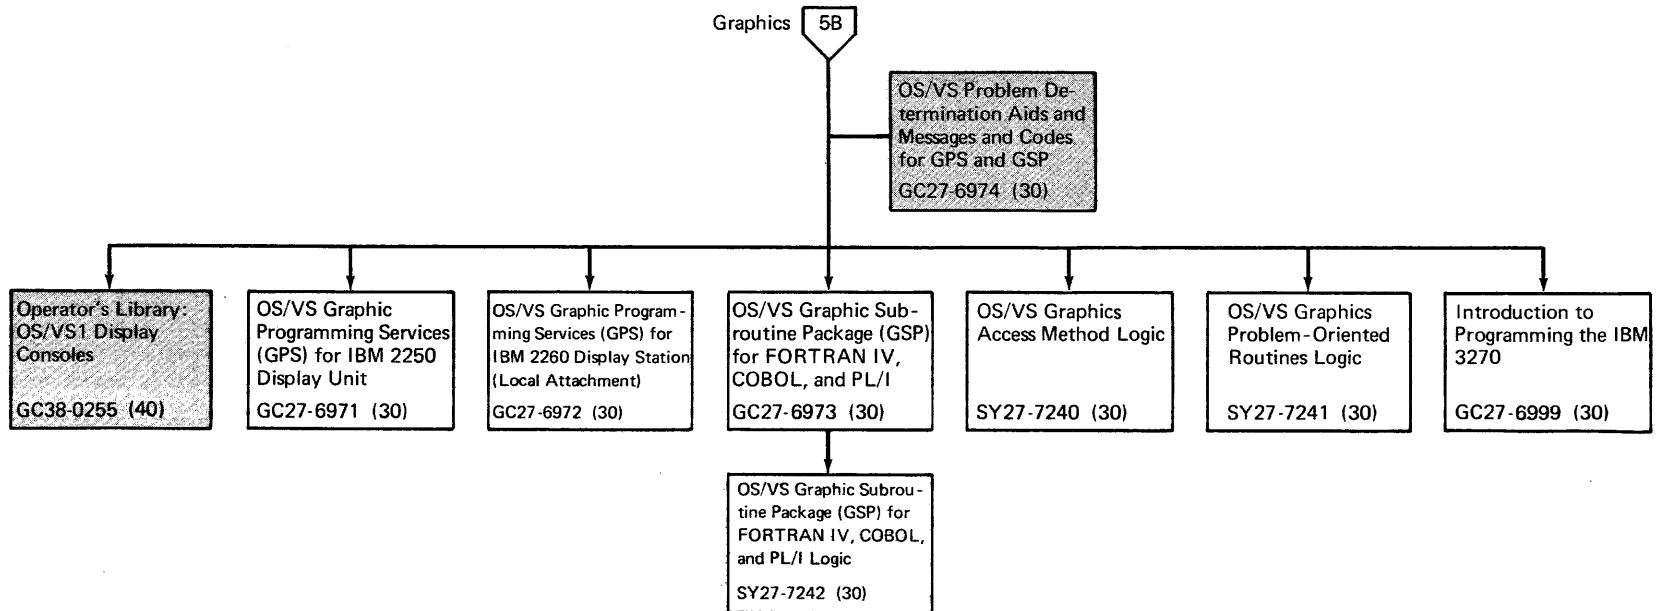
Graphics 5B

OS/VS Problem Determination Aids and Messages and Codes for GPS and GSP
GC27-6974 (30)

Operator's Library: OS/VS1 Display Consoles
GC38-0255 (40)

OS/VS Graphic Programming Services (GPS) for IBM 2250 Display Unit
GC27-6971 (30)

OS/VS Graphic Programming Services (GPS) for IBM 2260 Display Station (Local Attachment)
GC27-6972 (30)

OS/VS Graphic Subroutine Package (GSP) for FORTRAN IV, COBOL, and PL/I
GC27-6973 (30)

OS/VS Graphics Access Method Logic
SY27-7240 (30)

OS/VS Graphics Problem-Oriented Routines Logic
SY27-7241 (30)

Introduction to Programming the IBM 3270
GC27-6999 (30)

OS/VS Graphic Subroutine Package (GSP) for FORTRAN IV, COBOL, and PL/I Logic
SY27-7242 (30)
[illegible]